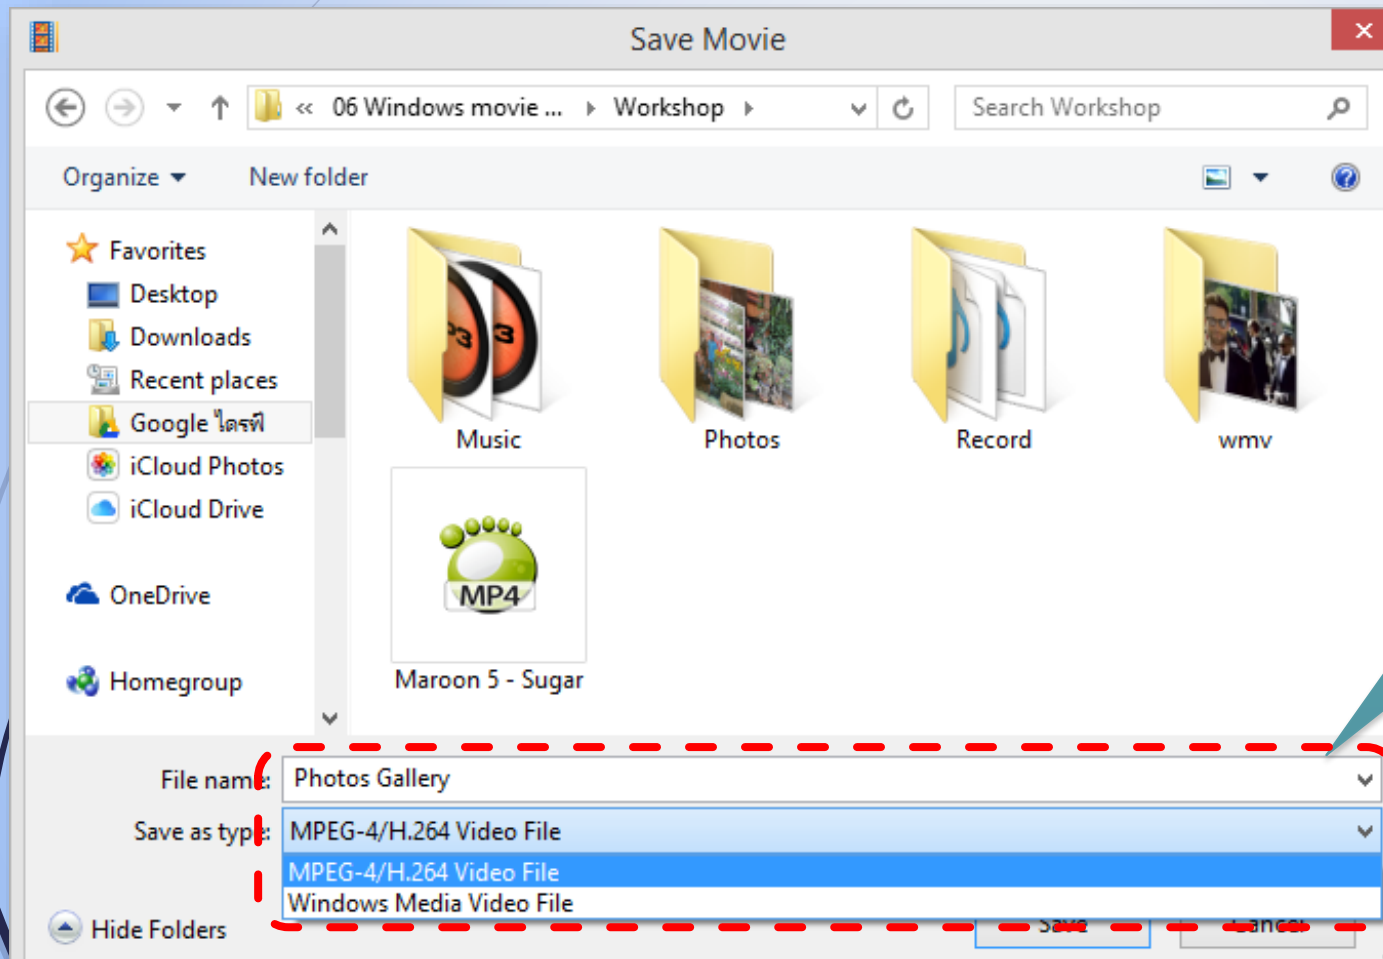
Save Movie

« 06 Windows movie ... ▸ Workshop ▸

Search Workshop

Organize ▾ New folder

Favorites
Desktop
Downloads
Recent places
Google ไดรฟ์
iCloud Photos
iCloud Drive

OneDrive

Homegroup

Music
Photos
Record
wmv

MP4
Maroon 5 - Sugar

File name: Photos Gallery
Save as type: MPEG-4/H.264 Video File
MPEG-4/H.264 Video File
Windows Media Video File

Hide Folders
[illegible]
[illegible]